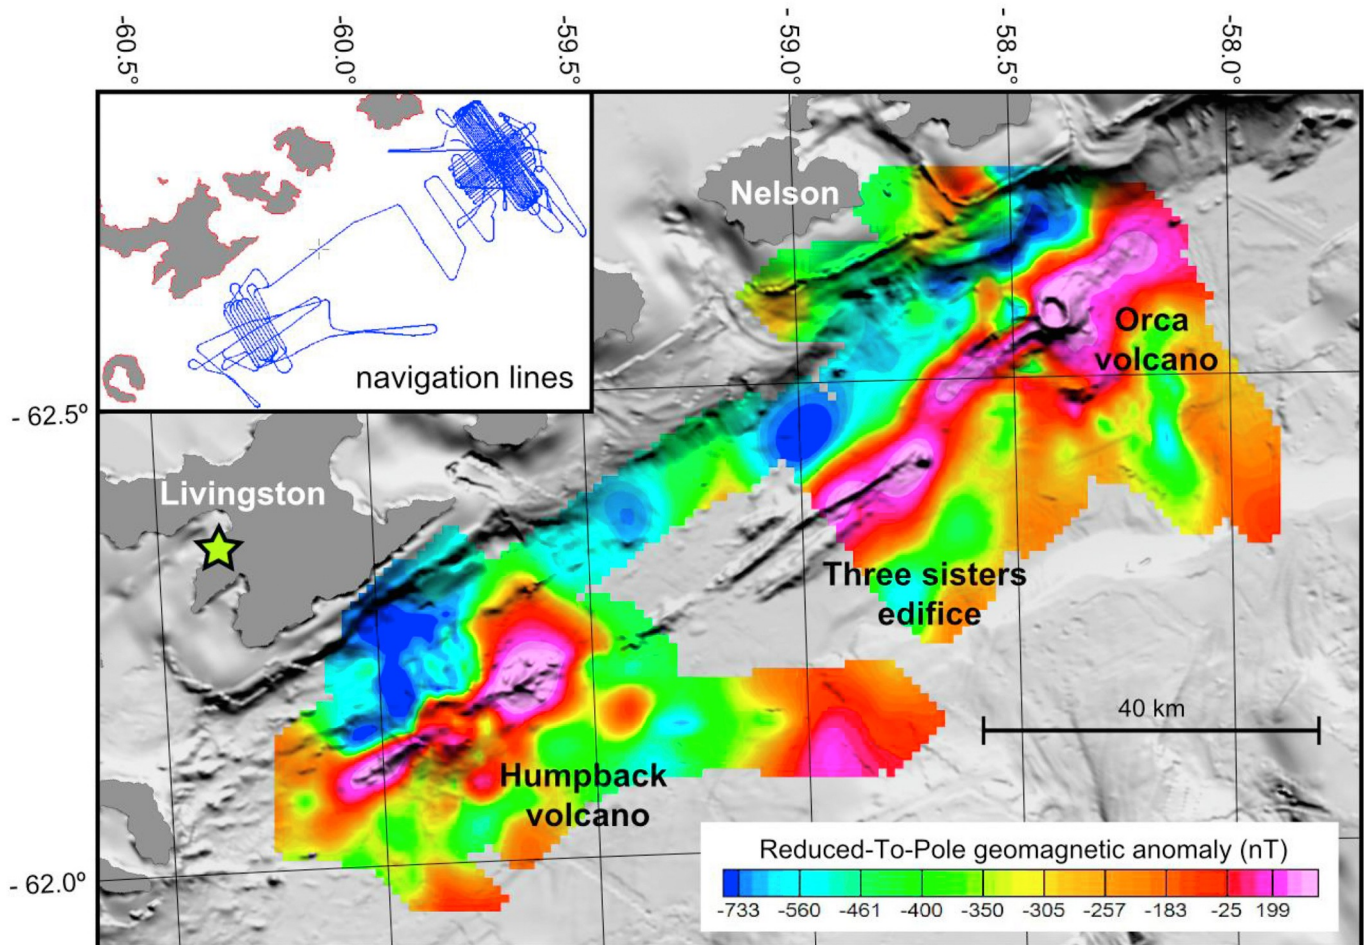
-60.5°
-60.0°
-59.5°
-59.0°
-58.5°
-58.0°

navigation lines

Nelson

Orca volcano

- 62.5°

Livingston

Three sisters edifice

40 km

Humpback volcano

- 62.0°

Reduced-To-Pole geomagnetic anomaly (nT)

-733 -560 -461 -400 -350 -305 -257 -183 -25 199